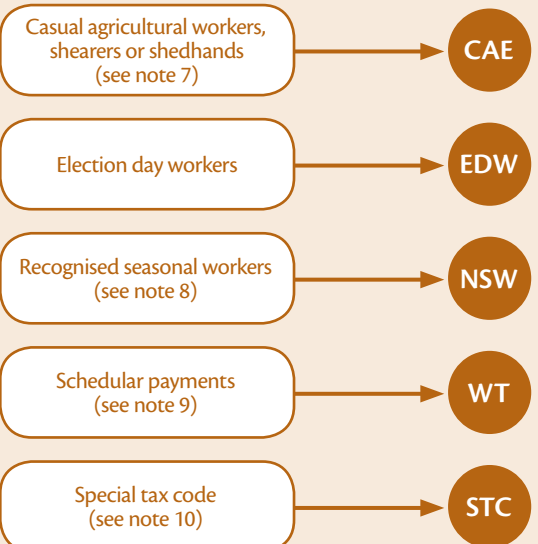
Casual agricultural workers, shearers or shedhands (see note 7)

CAE

Election day workers

EDW

Recognised seasonal workers (see note 8)

NSW

Schedular payments (see note 9)

WT

Special tax code (see note 10)

STC